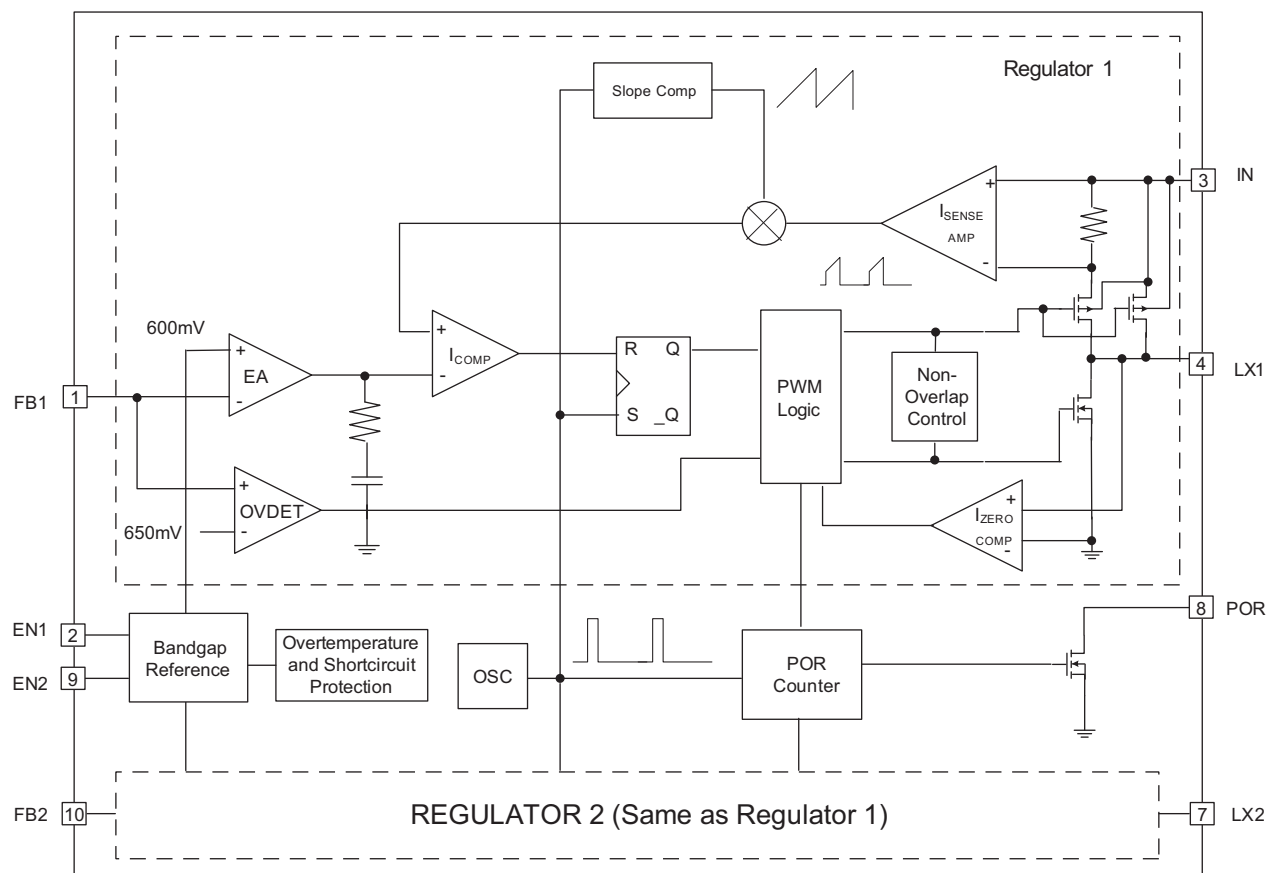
Regulator 1

Slope Comp

$I_{SENSE}$ AMP

+

-

3 IN

600mV

+ EA -

+ $I_{COMP}$ -

R Q

S _Q

PWM Logic

Non-Overlap Control

4 LX1

FB1 1

+ OVDET -

650mV

+ $I_{ZERO}$ COMP -

EN1 2

EN2 9

Bandgap Reference

Overtemperature and Shortcircuit Protection

OSC

POR Counter

8 POR

FB2 10

REGULATOR 2 (Same as Regulator 1)

7 LX2